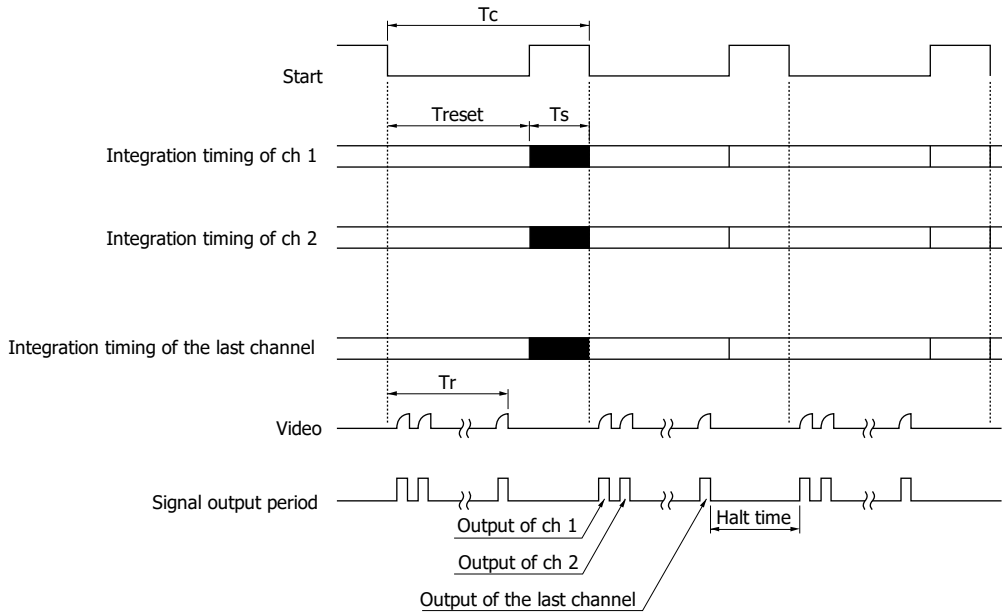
Tc

Start

Treset

Ts

Integration timing of ch 1

Integration timing of ch 2

Integration timing of the last channel

Tr

Video

Signal output period

Output of ch 1

Output of ch 2

Output of the last channel

Halt time